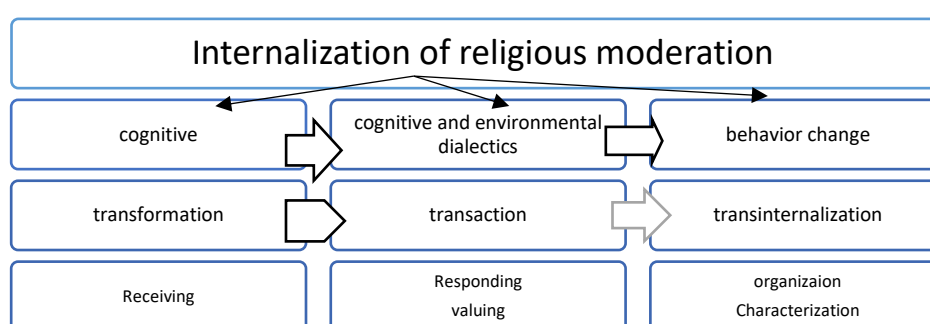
Internalization of religious moderation

cognitive

cognitive and environmental dialectics

behavior change

transformation

transaction

transinternalization

Receiving

Responding
valuing

organizaion
Characterization